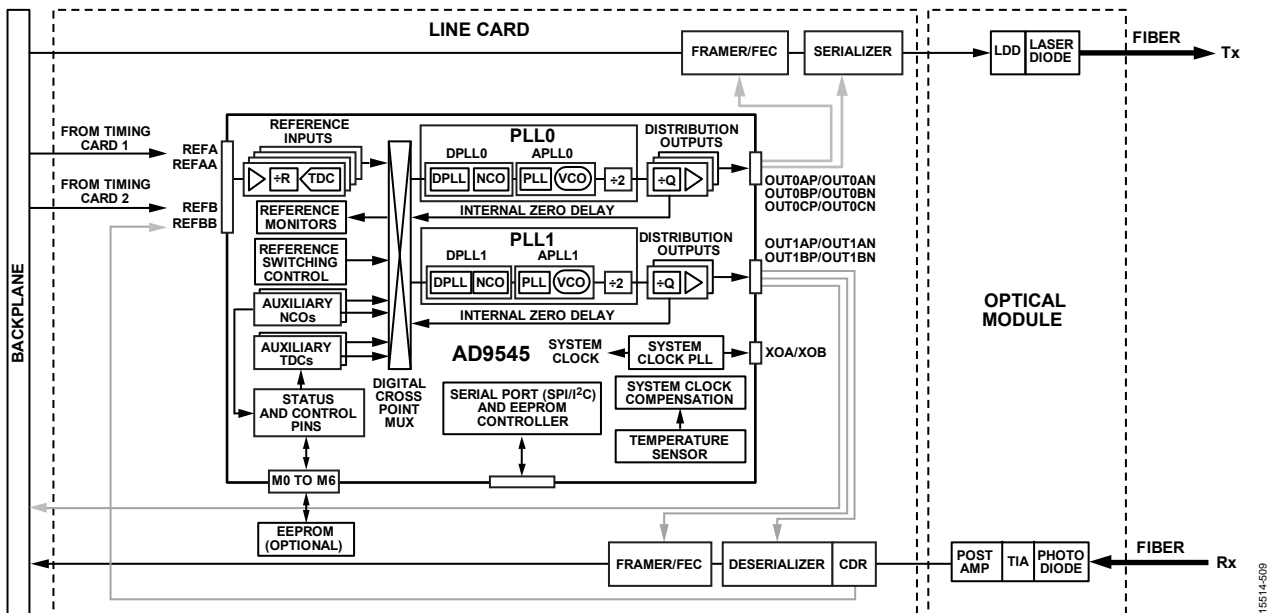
LINE CARD

FRAMER/FEC

SERIALIZER

LDD

LASER DIODE

FIBER

Tx

BACKPLANE

FROM TIMING CARD 1

FROM TIMING CARD 2

REFA
REFAA

REFB
REFBB

REFERENCE INPUTS

÷R

TDC

REFERENCE MONITORS

REFERENCE SWITCHING CONTROL

AUXILIARY NCOs

AUXILIARY TDCs

STATUS AND CONTROL PINS

DIGITAL CROSS POINT MUX

PLL0

DPLL0

APLL0

DPLL

NCO

PLL

VCO

÷2

DISTRIBUTION OUTPUTS

÷Q

INTERNAL ZERO DELAY

PLL1

DPLL1

APLL1

DPLL

NCO

PLL

VCO

÷2

DISTRIBUTION OUTPUTS

÷Q

INTERNAL ZERO DELAY

OUT0AP/OUT0AN
OUT0BP/OUT0BN
OUT0CP/OUT0CN

OUT1AP/OUT1AN
OUT1BP/OUT1BN

AD9545

SYSTEM CLOCK

SYSTEM CLOCK PLL

XOA/XOB

SERIAL PORT (SPI/I$^2$C) AND EEPROM CONTROLLER

SYSTEM CLOCK COMPENSATION

TEMPERATURE SENSOR

M0 TO M6

EEPROM (OPTIONAL)

OPTICAL MODULE

FRAMER/FEC

DESERIALIZER

CDR

POST AMP

TIA

PHOTO DIODE

FIBER

Rx

15514-509